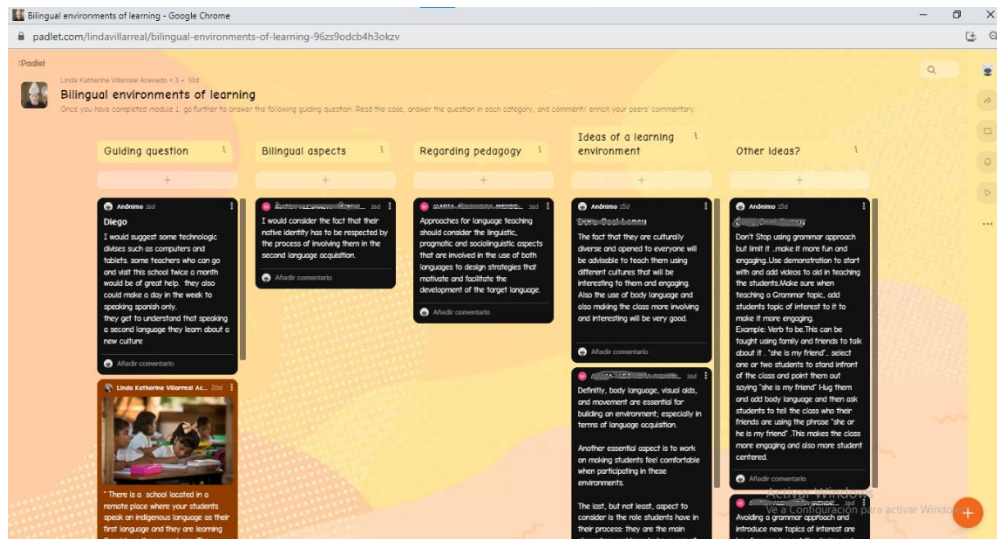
Bilingual environments of learning - Google Chrome

padlet.com/lindavillarreal/bilingual-environments-of-learning-96zs9odcb4h3okzv

Padlet

Linda Katherine Villarreal Acevedo • 3 • 10d

Bilingual environments of learning

Once you have completed module 1, go further to answer the following guiding question: Read the case, answer the question in each category, and comment/ enrich your peers' commentary.

Guiding question

Anónimo 16d

Diego

I would suggest some technologic divises such as computers and tablets. some teachers who can go and visit this school twice a month would be of great help. they also could make a day in the week to speaking spanish only. they get to understand that speaking a second language they learn about a new culture

Añadir comentario

Linda Katherine Villarreal Ac... 20d

" There is a school located in a remote place where your students speak an indigenous language as their first language and they are learning

Bilingual aspects

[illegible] 16d

I would consider the fact that their native identity has to be respected by the process of involving them in the second language acquisition.

Añadir comentario

Regarding pedagogy

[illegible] 16d

Approaches for language teaching should consider the linguistic, pragmatic and sociolinguistic aspects that are involved in the use of both languages to design strategies that motivate and facilitate the development of the target language.

Añadir comentario

Ideas of a learning environment

Anónimo 15d

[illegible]

The fact that they are culturally diverse and opened to everyone will be advisable to teach them using different cultures that will be interesting to them and engaging. Also the use of body language and also making the class more involving and interesting will be very good.

Añadir comentario

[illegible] 16d

Definitly, body language, visual aids, and movement are essential for building an environment; especially in terms of language acquisition.

Another essential aspect is to work on making students feel comfortable when participating in these environments.

The last, but not least, aspect to consider is the role students have in their process: they are the main

Other ideas?

Anónimo 15d

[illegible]

Don't Stop using grammar approach but limit it ..make it more fun and engaging. Use demonstration to start with and add videos to aid in teaching the students.Make sure when teaching a Grammar topic, add students topic of interest to it to make it more engaging. Example: Verb to be.This can be taught using family and friends to talk about it . "she is my friend".. select one or two students to stand infront of the class and point them out saying "she is my friend" Hug them and add body language and then ask students to tell the class who their friends are using the phrase "she or he is my friend" .This makes the class more engaging and also more student centered.

Añadir comentario

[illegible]

Avoiding a grammar approach and introduce new topics of interest are

Activar Windows
Ve a Configuración para activar Windows.